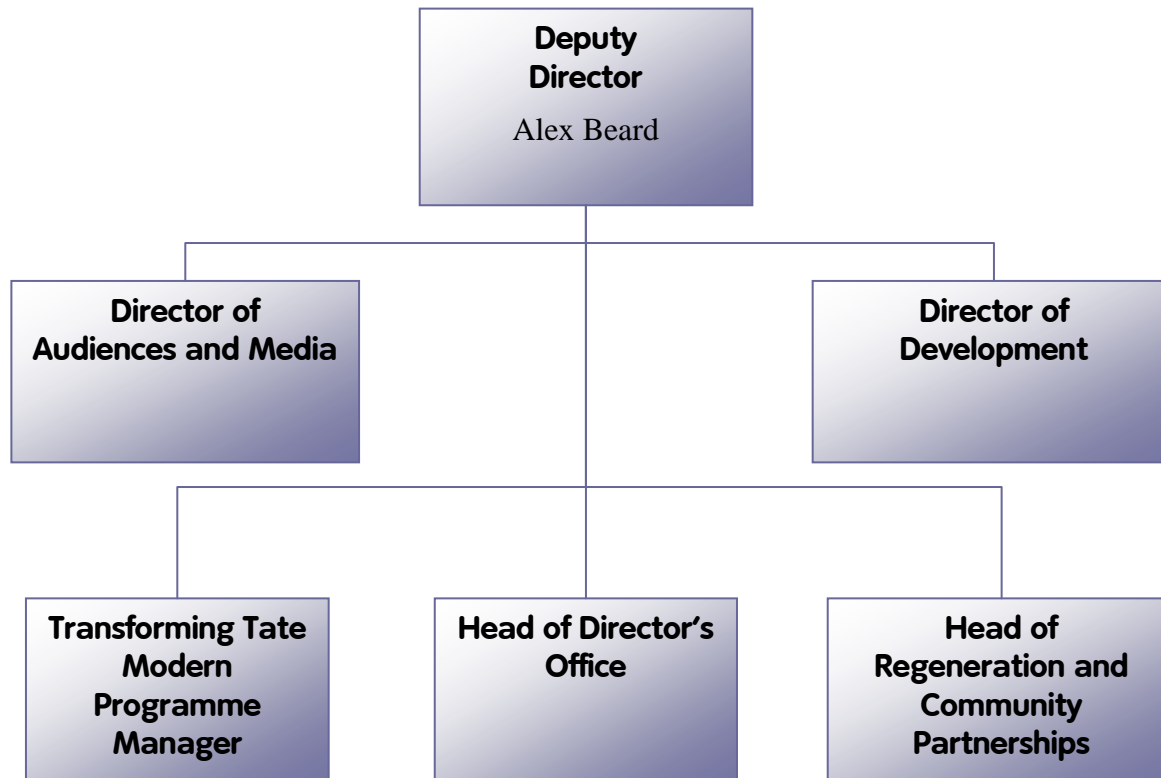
Deputy Director
Alex Beard

Director of Audiences and Media

Director of Development

Transforming Tate Modern Programme Manager

Head of Director's Office

Head of Regeneration and Community Partnerships